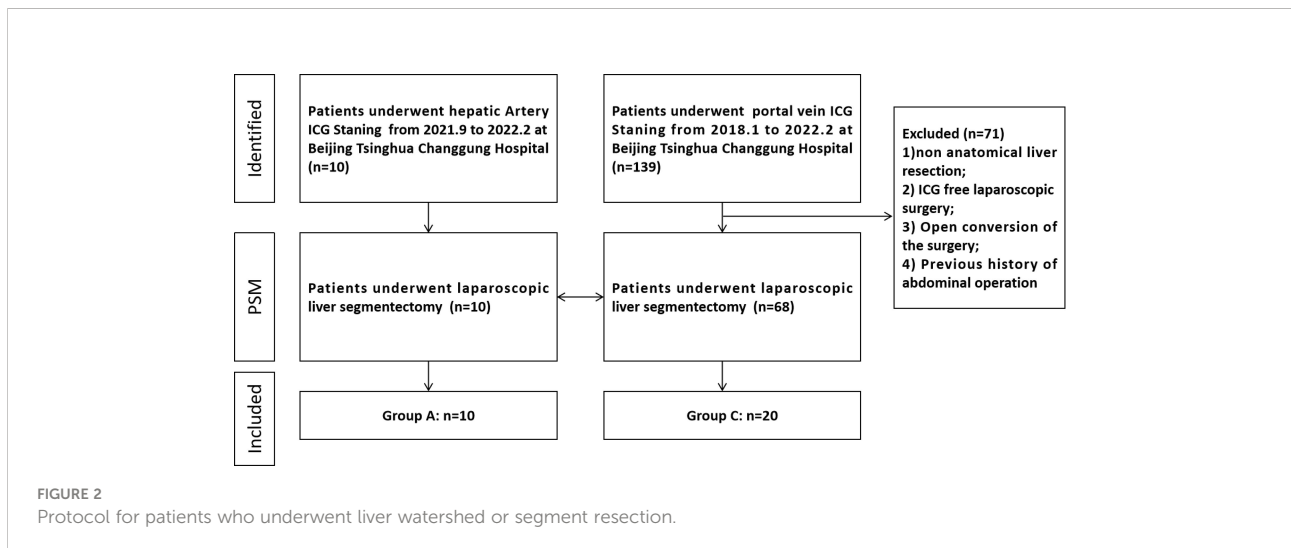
Identified

Patients underwent hepatic Artery ICG Staning from 2021.9 to 2022.2 at Beijing Tsinghua Changgung Hospital (n=10)

Patients underwent portal vein ICG Staning from 2018.1 to 2022.2 at Beijing Tsinghua Changgung Hospital (n=139)

Excluded (n=71)
1)non anatomical liver resection;
2) ICG free laparoscopic surgery;
3) Open conversion of the surgery;
4) Previous history of abdominal operation

PSM

Patients underwent laparoscopic liver segmentectomy (n=10)

Patients underwent laparoscopic liver segmentectomy (n=68)

Included

Group A: n=10

Group C: n=20

FIGURE 2
Protocol for patients who underwent liver watershed or segment resection.